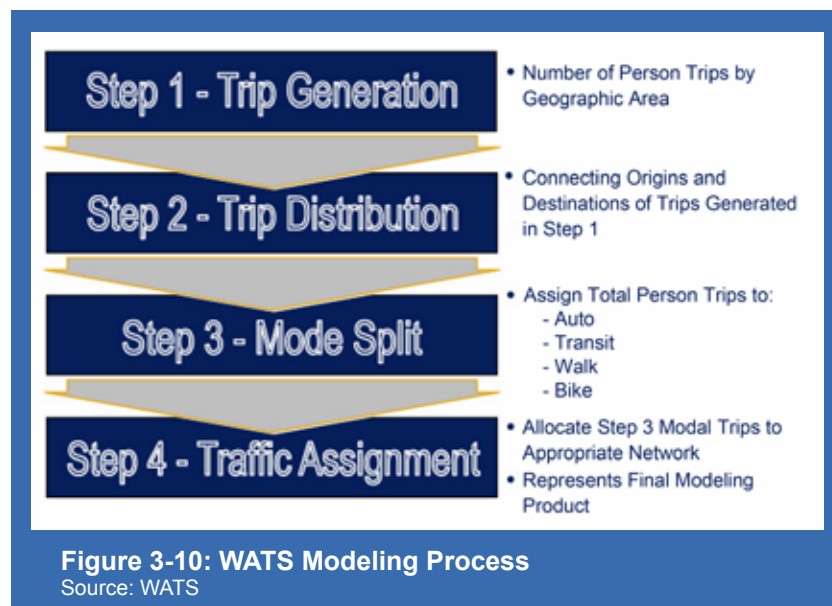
Step 1 - Trip Generation

• Number of Person Trips by Geographic Area

Step 2 - Trip Distribution

• Connecting Origins and Destinations of Trips Generated in Step 1

Step 3 - Mode Split

• Assign Total Person Trips to:
- Auto
- Transit
- Walk
- Bike

Step 4 - Traffic Assignment

• Allocate Step 3 Modal Trips to Appropriate Network
• Represents Final Modeling Product

Figure 3-10: WATS Modeling Process
Source: WATS